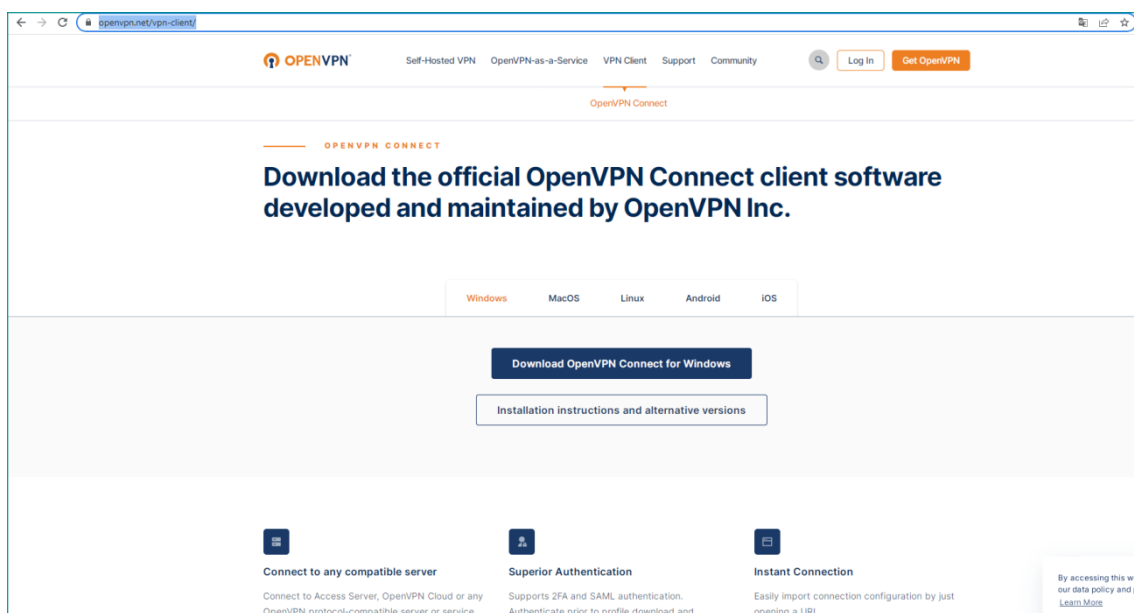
openvpn.net/vpn-client/

OPENVPN

Self-Hosted VPN OpenVPN-as-a-Service VPN Client Support Community

Log In Get OpenVPN

OpenVPN Connect

OPENVPN CONNECT

Download the official OpenVPN Connect client software developed and maintained by OpenVPN Inc.

Windows MacOS Linux Android iOS

Download OpenVPN Connect for Windows

Installation instructions and alternative versions

Connect to any compatible server

Connect to Access Server, OpenVPN Cloud or any OpenVPN protocol-compatible server or service

Superior Authentication

Supports 2FA and SAML authentication. Authenticate prior to profile download and

Instant Connection

Easily import connection configuration by just opening a URL

By accessing this w our data policy and Learn More